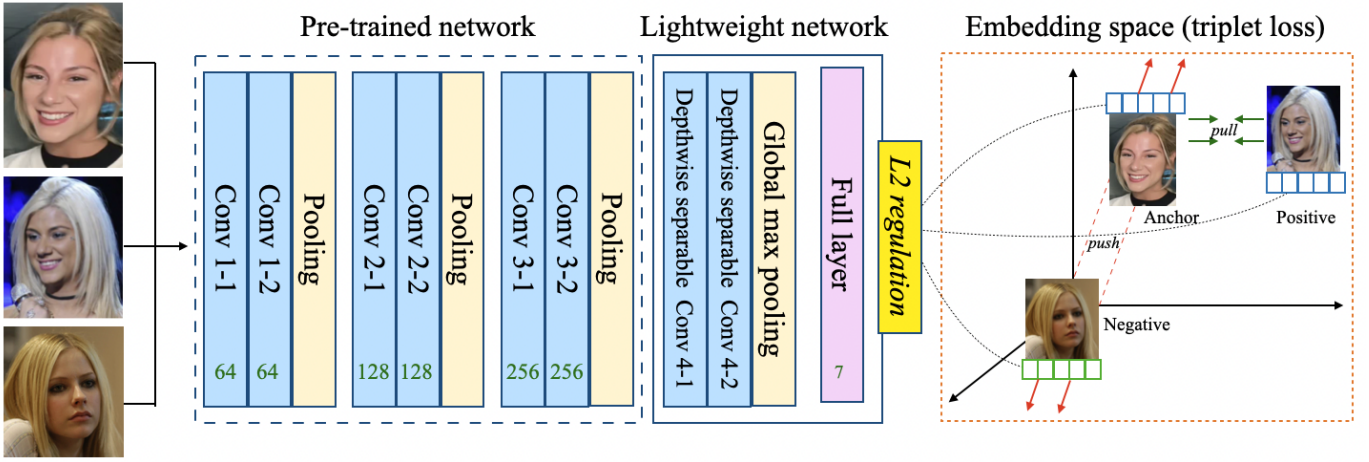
Pre-trained network

Conv 1-1
64
Conv 1-2
64
Pooling
Conv 2-1
128
Conv 2-2
128
Pooling
Conv 3-1
256
Conv 3-2
256
Pooling

Lightweight network

Depthwise separable Conv 4-1
Depthwise separable Conv 4-2
Global max pooling
Full layer
7

L2 regulation

Embedding space (triplet loss)

pull
Anchor
Positive
push
Negative